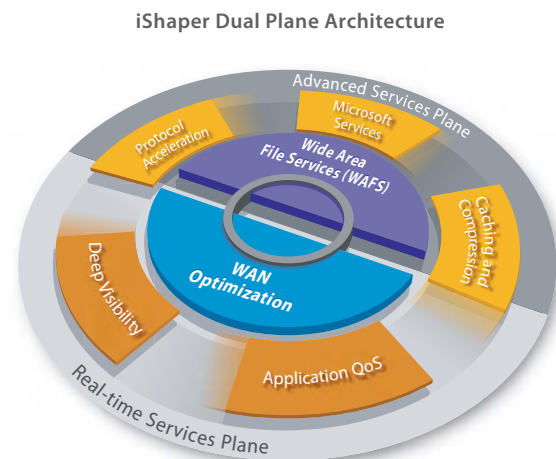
iShaper Dual Plane Architecture

Advanced Services Plane

Protocol Acceleration

Microsoft Services

Wide Area File Services (WAFS)

Caching and Compression

Deep Visibility

WAN Optimization

Application QoS

Real-time Services Plane